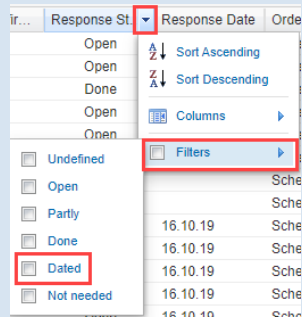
ir... | Response St... | Response Date | Orde

Open
Open
Done
Open
Open

Sort Ascending
Sort Descending
Columns
Filters

Undefined
Open
Partly
Done
Dated
Not needed

16.10.19
16.10.19
16.10.19
16.10.19
16.10.19

Sche
Sche
Sche
Sche
Sche
Sche
Sche